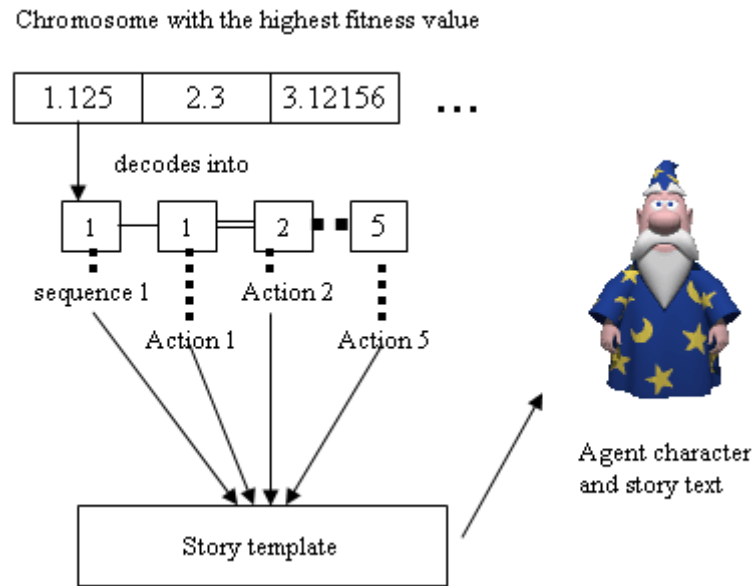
Chromosome with the highest fitness value

| 1.125 | 2.3 | 3.12156 |
|---|---|---|

...

decodes into

1 1 2 5

sequence 1

Action 2

Action 1

Action 5

Story template

Agent character and story text